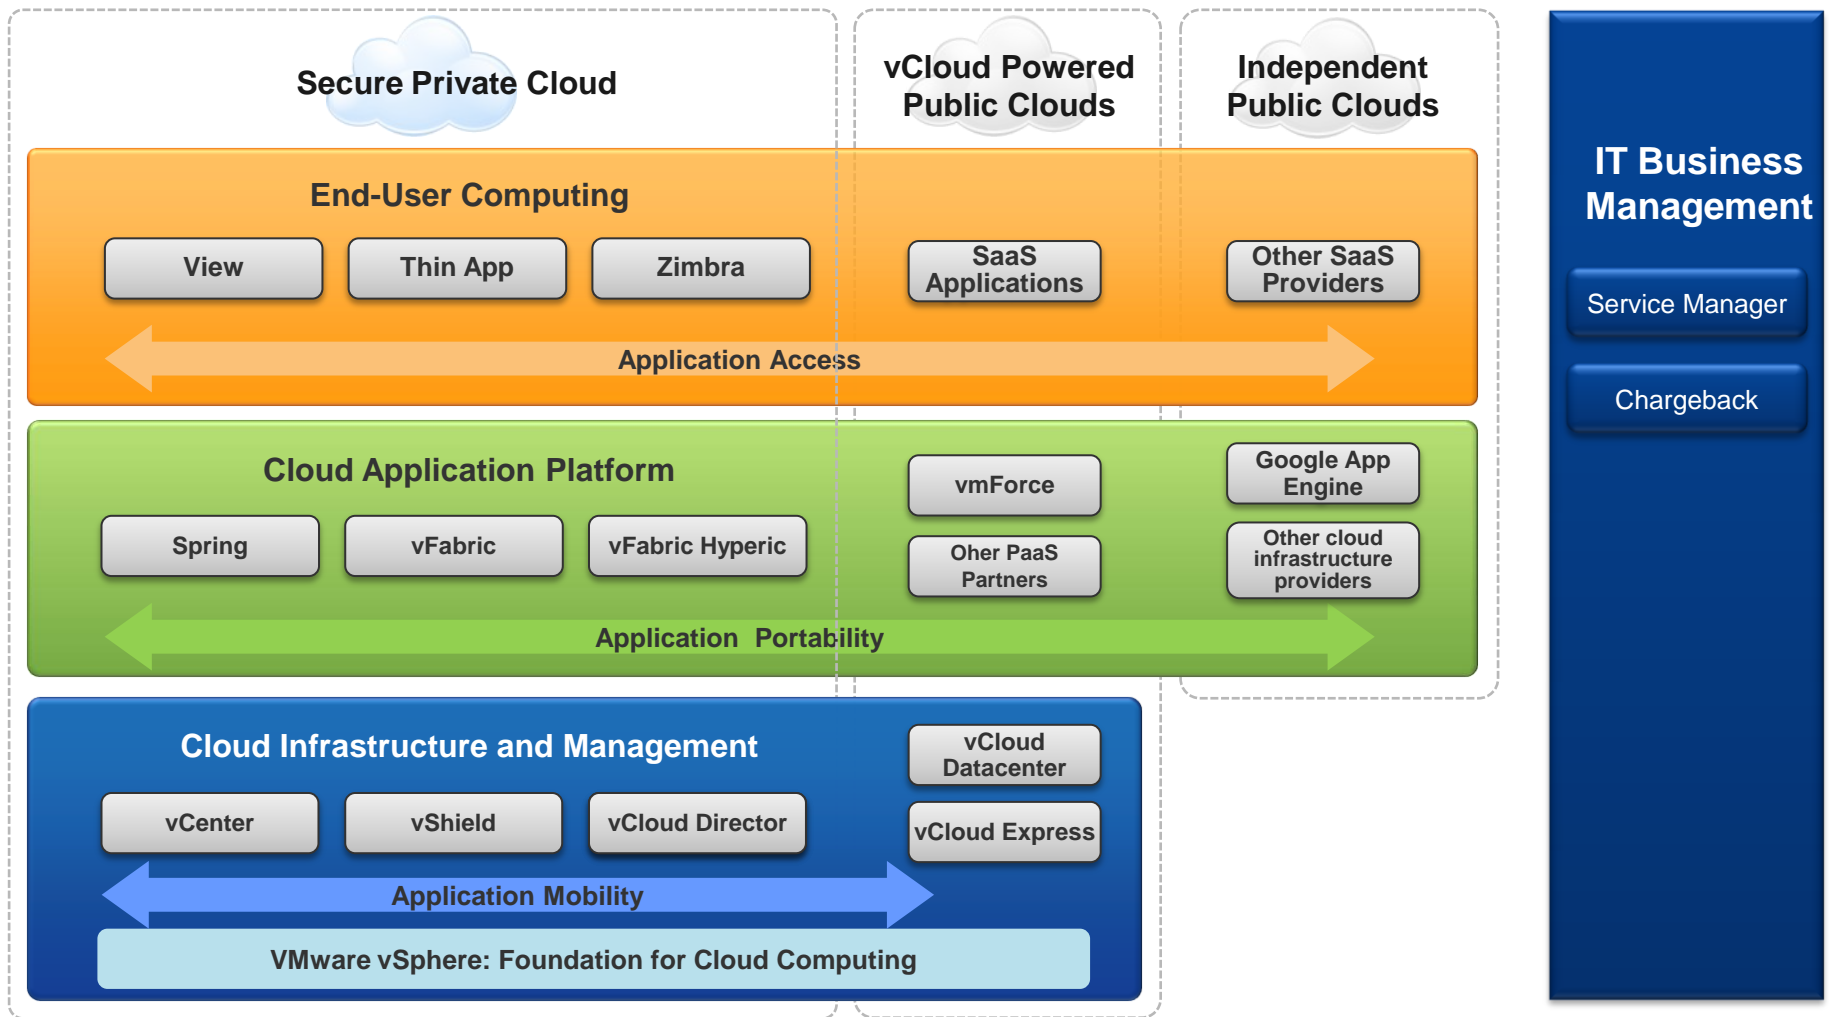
Secure Private Cloud

vCloud Powered Public Clouds

Independent Public Clouds

IT Business Management

Service Manager

Chargeback

End-User Computing

View

Thin App

Zimbra

SaaS Applications

Other SaaS Providers

Application Access

Cloud Application Platform

Spring

vFabric

vFabric Hyperic

vmForce

Oher PaaS Partners

Google App Engine

Other cloud infrastructure providers

Application Portability

Cloud Infrastructure and Management

vCenter

vShield

vCloud Director

vCloud Datacenter

vCloud Express

Application Mobility

VMware vSphere: Foundation for Cloud Computing